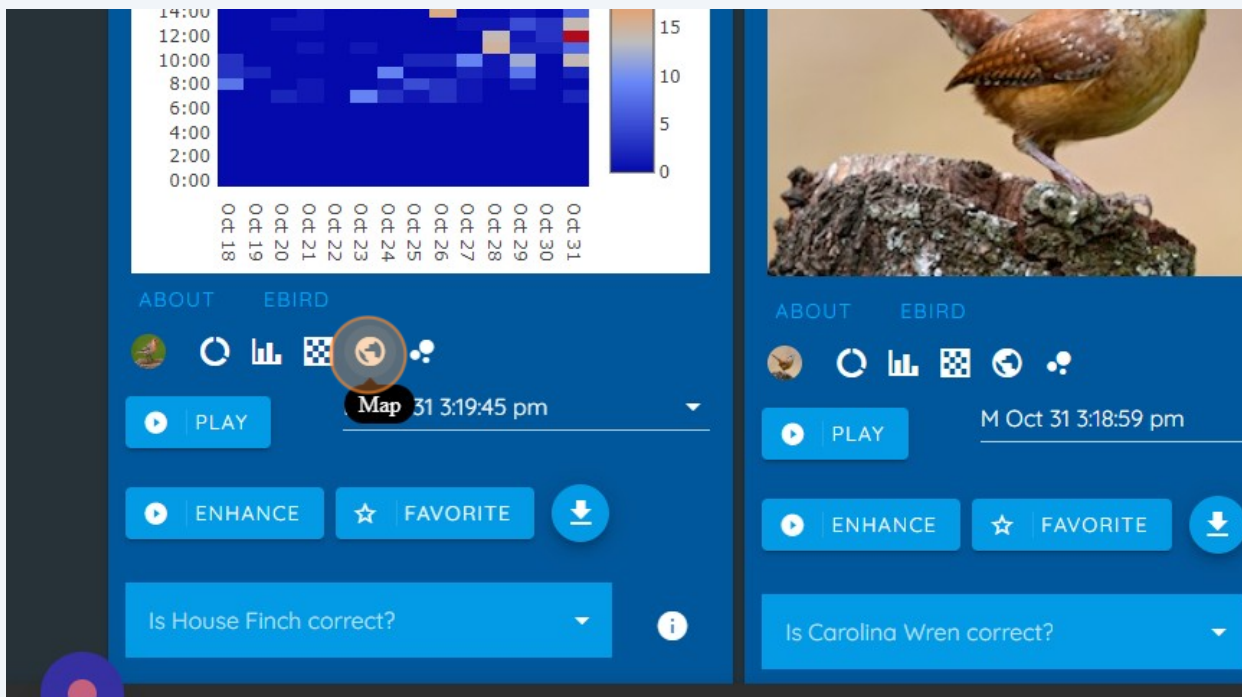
14:00
12:00
10:00
8:00
6:00
4:00
2:00
0:00

15
10
5
0

Oct 18
Oct 19
Oct 20
Oct 21
Oct 22
Oct 23
Oct 24
Oct 25
Oct 26
Oct 27
Oct 28
Oct 29
Oct 30
Oct 31

ABOUT EBIRD

Map

PLAY

31 3:19:45 pm

ENHANCE

FAVORITE

Is House Finch correct?

ABOUT EBIRD

PLAY

M Oct 31 3:18:59 pm

ENHANCE

FAVORITE

Is Carolina Wren correct?